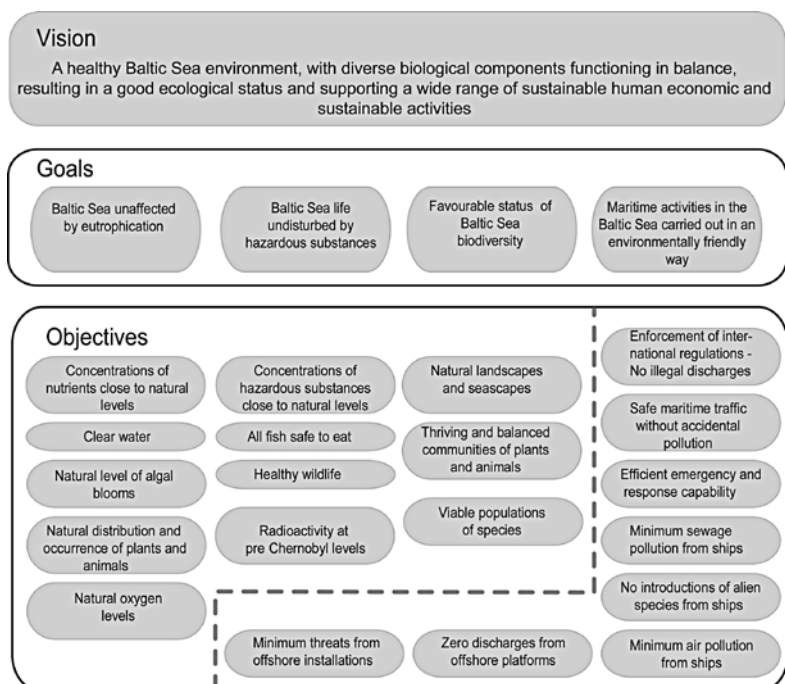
Vision

A healthy Baltic Sea environment, with diverse biological components functioning in balance, resulting in a good ecological status and supporting a wide range of sustainable human economic and sustainable activities

Goals

Baltic Sea unaffected by eutrophication

Baltic Sea life undisturbed by hazardous substances

Favourable status of Baltic Sea biodiversity

Maritime activities in the Baltic Sea carried out in an environmentally friendly way

Objectives

Concentrations of nutrients close to natural levels

Clear water

Natural level of algal blooms

Natural distribution and occurrence of plants and animals

Natural oxygen levels

Concentrations of hazardous substances close to natural levels

All fish safe to eat

Healthy wildlife

Radioactivity at pre Chernobyl levels

Natural landscapes and seascapes

Thriving and balanced communities of plants and animals

Viable populations of species

Enforcement of international regulations - No illegal discharges

Safe maritime traffic without accidental pollution

Efficient emergency and response capability

Minimum sewage pollution from ships

No introductions of alien species from ships

Minimum air pollution from ships

Minimum threats from offshore installations

Zero discharges from offshore platforms